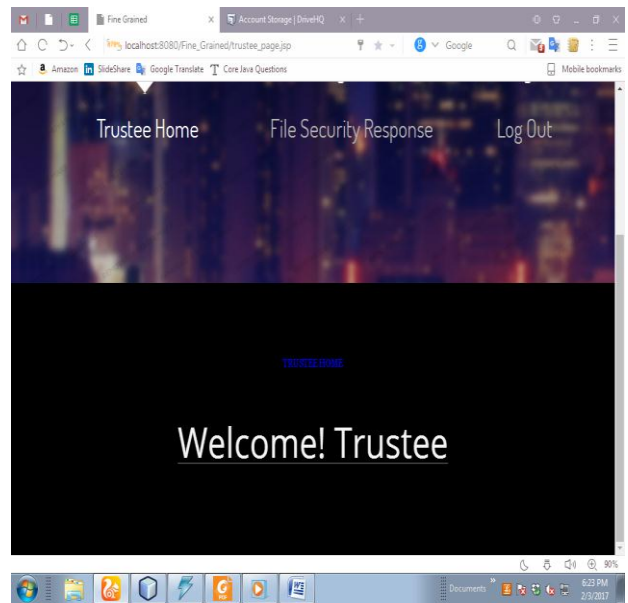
Fine Grained
Account Storage | DriveHQ
localhost:8080/Fine_Grained/trustee_page.jsp
Google
Amazon SlideShare Google Translate Core Java Questions
Mobile bookmarks

Trustee Home File Security Response Log Out

TRUSTEE HOME

Welcome! Trustee

90%
Documents
6:23 PM
2/3/2017